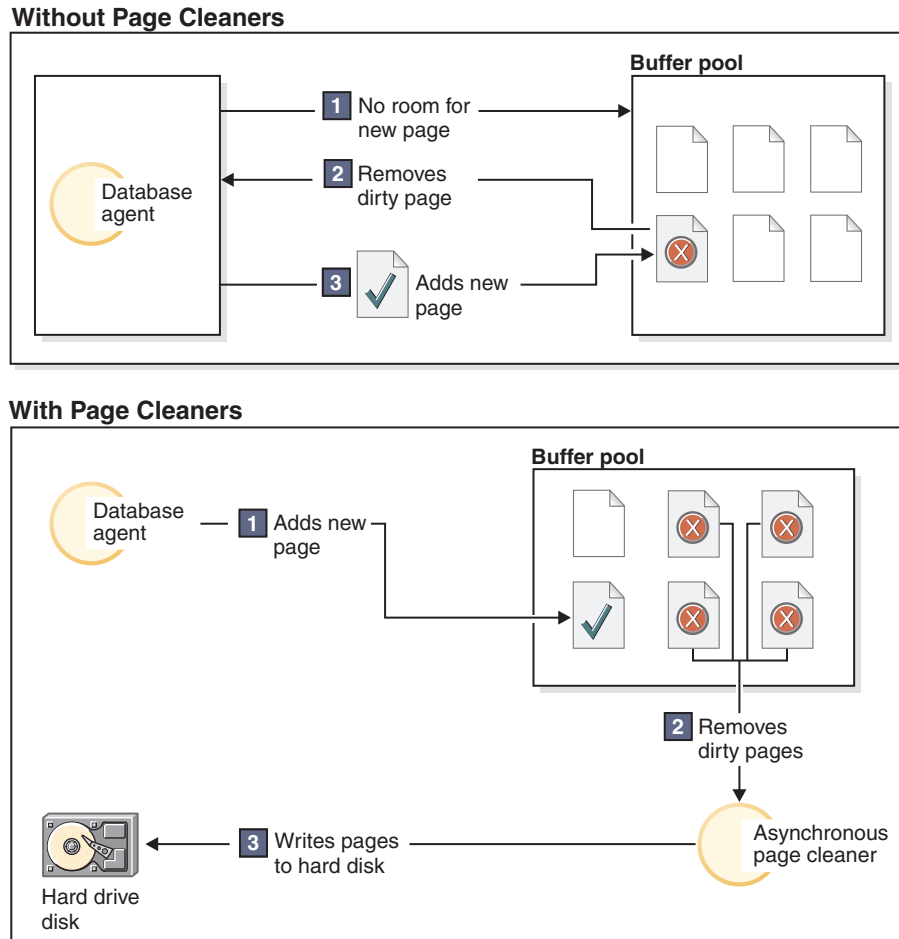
Without Page Cleaners

Buffer pool

Database agent

1 No room for new page

2 Removes dirty page

3 Adds new page

With Page Cleaners

Buffer pool

Database agent

1 Adds new page

2 Removes dirty pages

Asynchronous page cleaner

3 Writes pages to hard disk

Hard drive disk